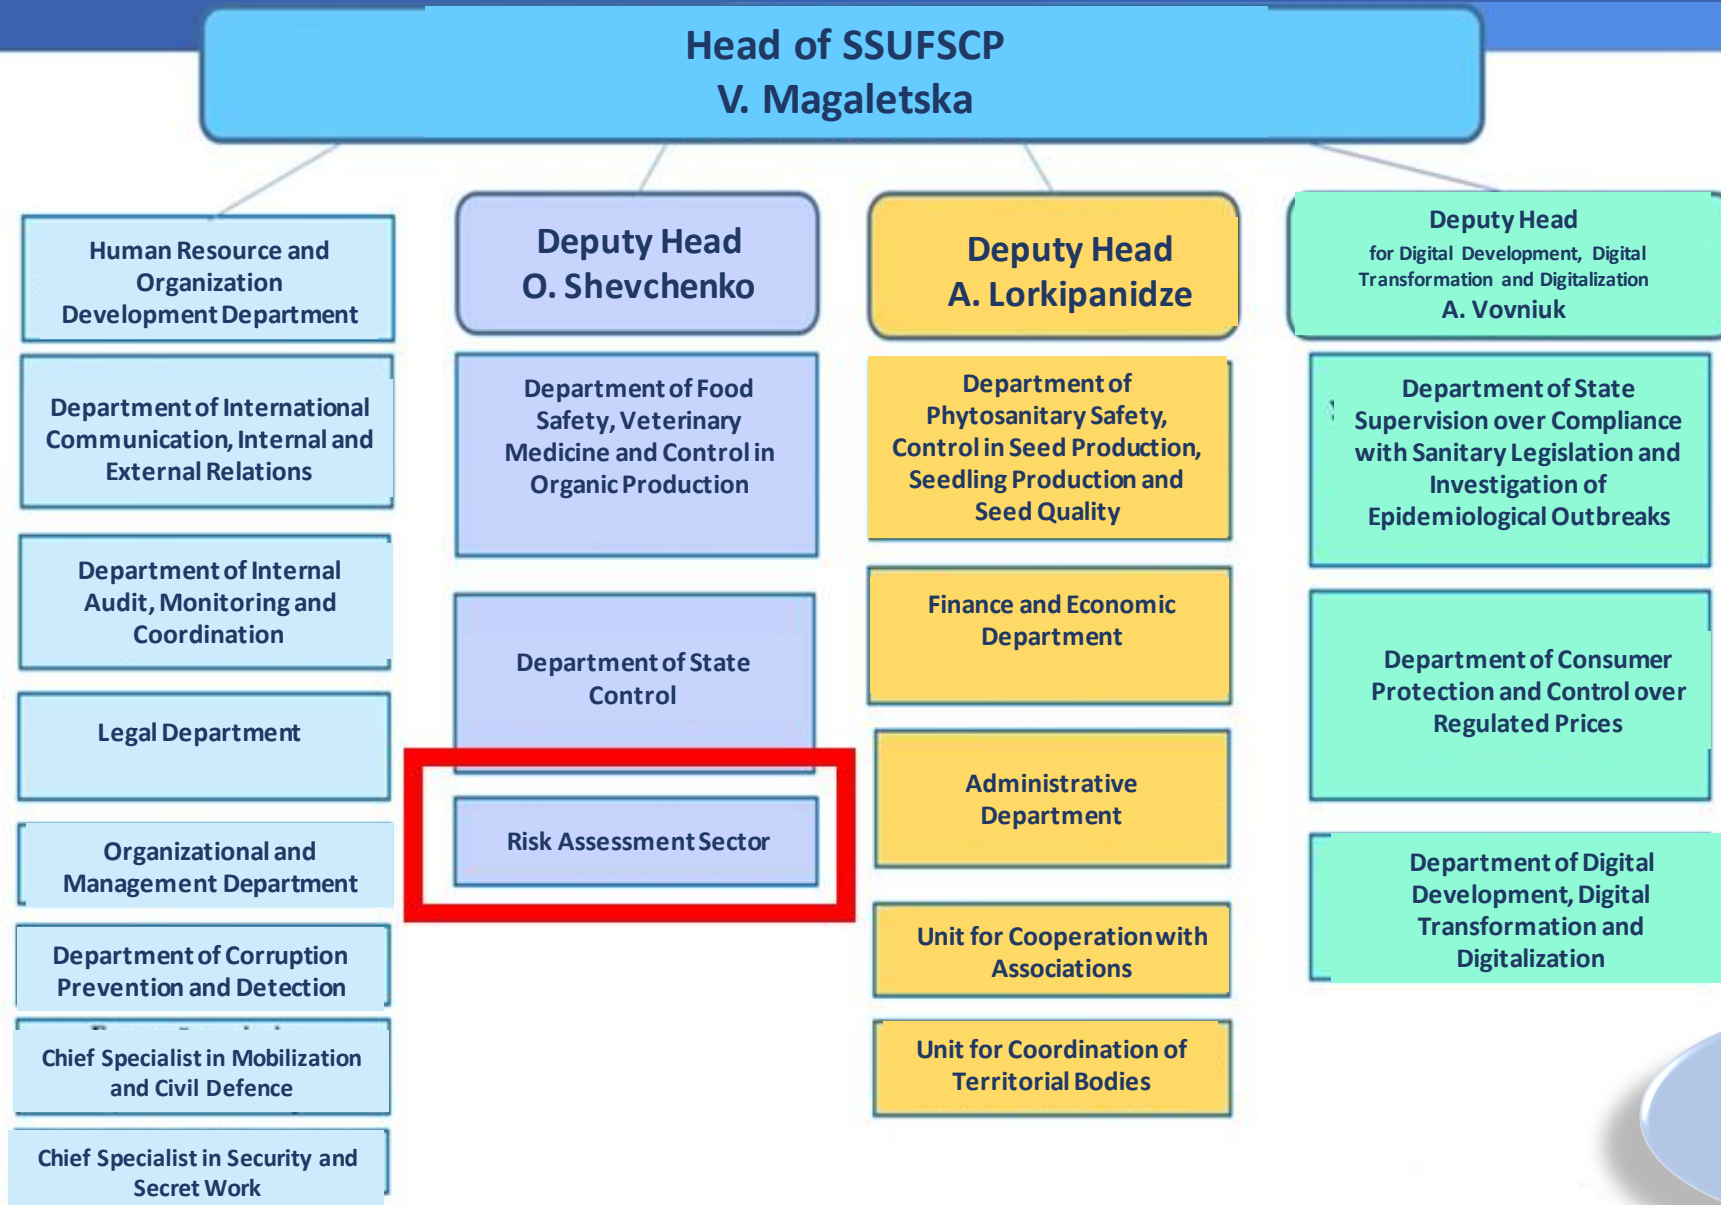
Head of SSUFSCP
V. Magaletska

Human Resource and Organization Development Department

Department of International Communication, Internal and External Relations

Department of Internal Audit, Monitoring and Coordination

Legal Department

Organizational and Management Department

Department of Corruption Prevention and Detection

Chief Specialist in Mobilization and Civil Defence

Chief Specialist in Security and Secret Work

Deputy Head
O. Shevchenko

Department of Food Safety, Veterinary Medicine and Control in Organic Production

Department of State Control

Risk Assessment Sector

Deputy Head
A. Lorkipanidze

Department of Phytosanitary Safety, Control in Seed Production, Seedling Production and Seed Quality

Finance and Economic Department

Administrative Department

Unit for Cooperation with Associations

Unit for Coordination of Territorial Bodies

Deputy Head
for Digital Development, Digital Transformation and Digitalization
A. Vovniuk

Department of State Supervision over Compliance with Sanitary Legislation and Investigation of Epidemiological Outbreaks

Department of Consumer Protection and Control over Regulated Prices

Department of Digital Development, Digital Transformation and Digitalization